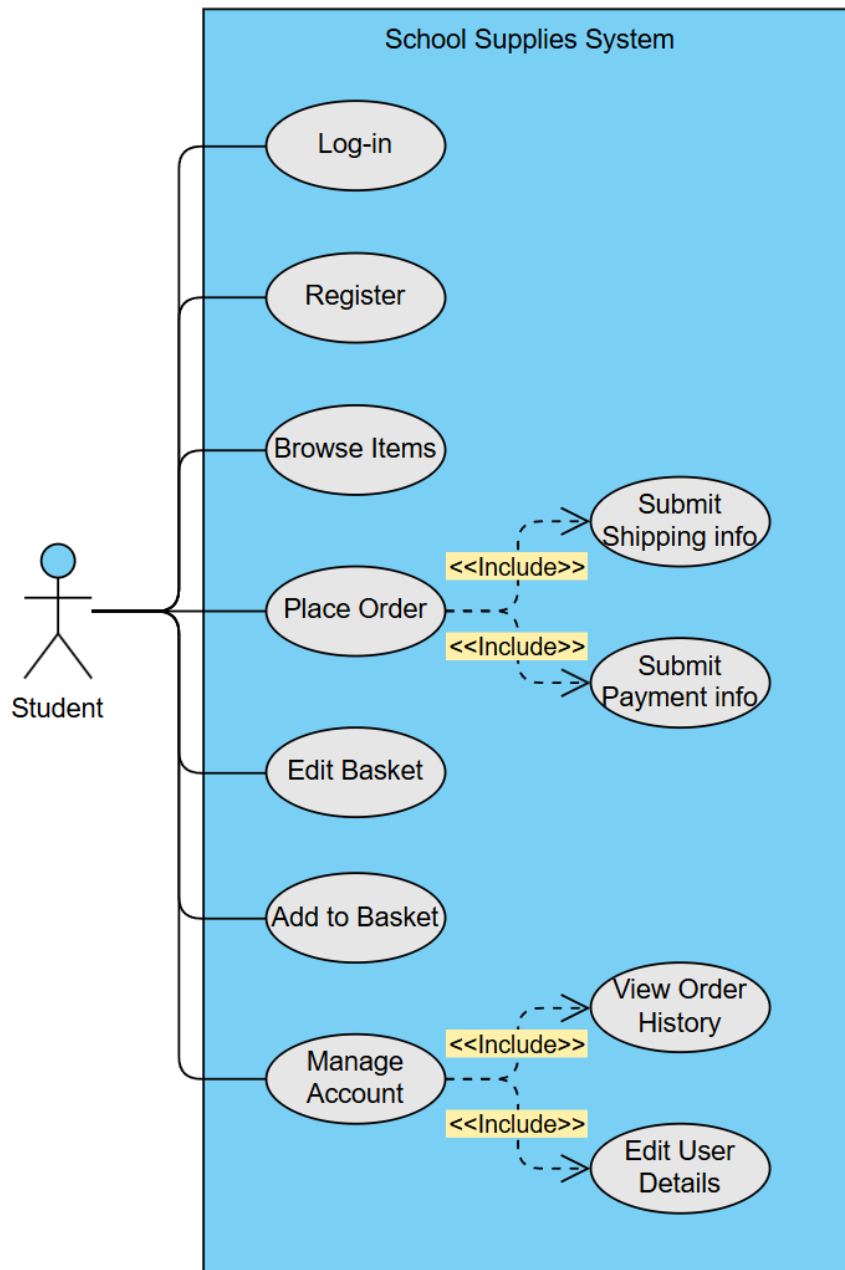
School Supplies System

Log-in

Register

Browse Items

Submit Shipping info

<<Include>>

Place Order

<<Include>>

Submit Payment info

Student

Edit Basket

Add to Basket

View Order History

<<Include>>

Manage Account

<<Include>>

Edit User Details